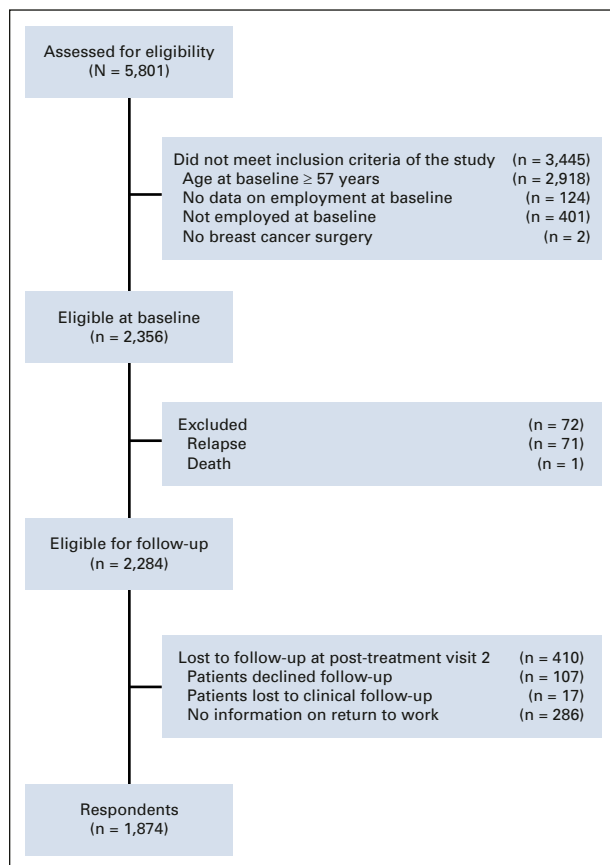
Assessed for eligibility
(N = 5,801)

Did not meet inclusion criteria of the study (n = 3,445)
Age at baseline ≥ 57 years (n = 2,918)
No data on employment at baseline (n = 124)
Not employed at baseline (n = 401)
No breast cancer surgery (n = 2)

Eligible at baseline
(n = 2,356)

Excluded (n = 72)
Relapse (n = 71)
Death (n = 1)

Eligible for follow-up
(n = 2,284)

Lost to follow-up at post-treatment visit 2 (n = 410)
Patients declined follow-up (n = 107)
Patients lost to clinical follow-up (n = 17)
No information on return to work (n = 286)

Respondents
(n = 1,874)